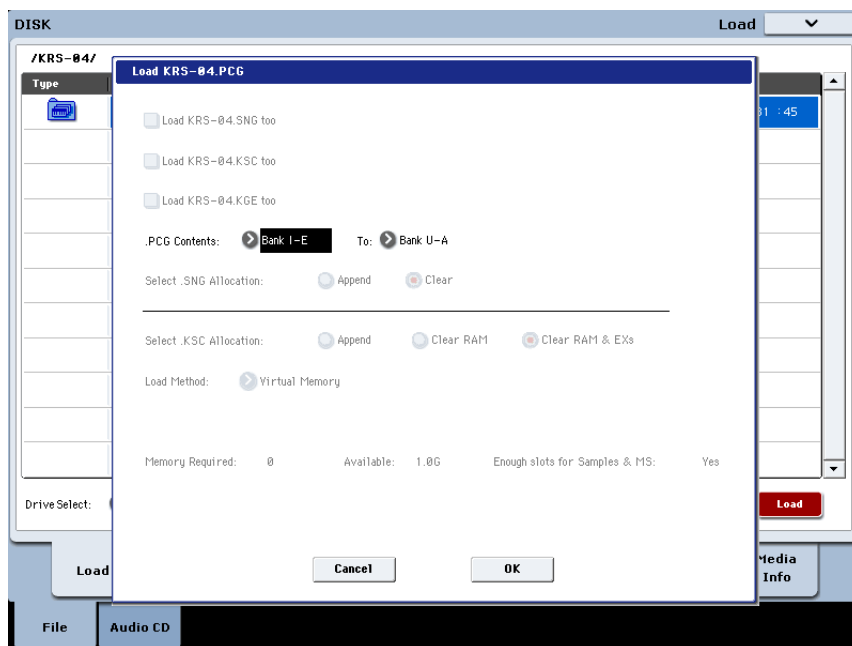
DISK

Load

/KRS-04/

Type

31 :45

Load KRS-04.PCG

Load KRS-04.SNG too

Load KRS-04.KSC too

Load KRS-04.KGE too

.PCG Contents: Bank I-E To: Bank U-A

Select .SNG Allocation: Append Clear

Select .KSC Allocation: Append Clear RAM Clear RAM & EXs

Load Method: Virtual Memory

Memory Required: 0 Available: 1.0G Enough slots for Samples & MS: Yes

Cancel OK

Drive Select:

Load

Load

Media Info

File Audio CD